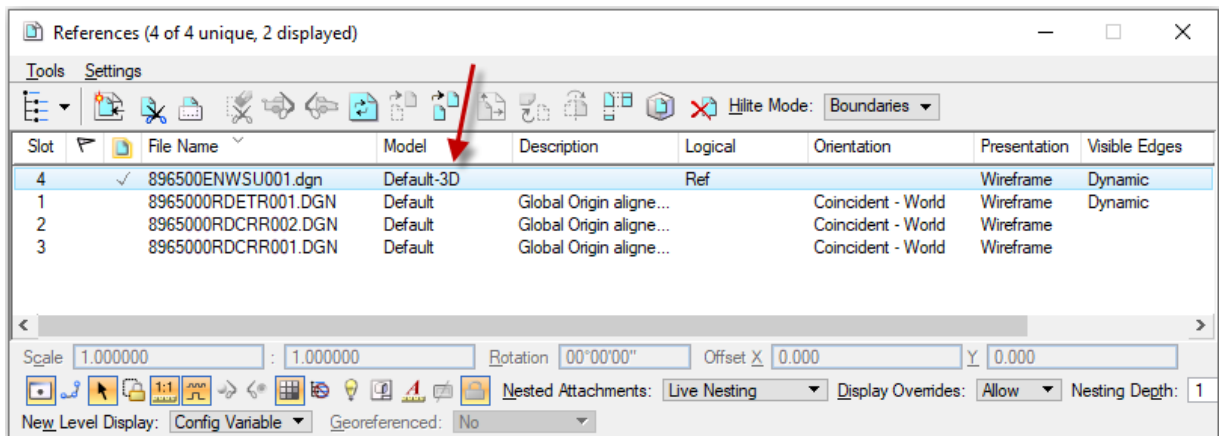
References (4 of 4 unique, 2 displayed)

Tools Settings

Hilite Mode: Boundaries

| Slot | | | File Name | Model | Description | Logical | Orientation | Presentation | Visible Edges |
|---|---|---|---|---|---|---|---|---|---|
| 4 | | ✓ | 896500ENWSU001.dgn | Default-3D | | Ref | | Wireframe | Dynamic |
| 1 | | | 8965000RDETR001.DGN | Default | Global Origin aligne... | | Coincident - World | Wireframe | Dynamic |
| 2 | | | 8965000RDCRR002.DGN | Default | Global Origin aligne... | | Coincident - World | Wireframe | |
| 3 | | | 8965000RDCRR001.DGN | Default | Global Origin aligne... | | Coincident - World | Wireframe | |

Scale 1.000000 : 1.000000 Rotation 00°00'00" Offset X 0.000 Y 0.000

1:1 Nested Attachments: Live Nesting Display Overrides: Allow Nesting Depth: 1

New Level Display: Config Variable Georeferenced: No